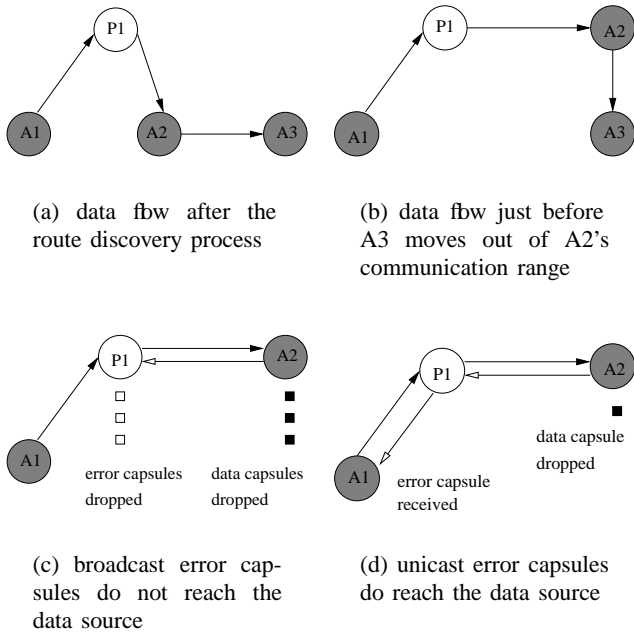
P1

A1

A2

A3

(a) data fbw after the route discovery process

P1

A2

A1

A3

(b) data fbw just before A3 moves out of A2's communication range

P1

A2

A1

error capsules dropped

data capsules dropped

(c) broadcast error capsules do not reach the data source

P1

A2

A1

error capsule received

data capsule dropped

(d) unicast error capsules do reach the data source